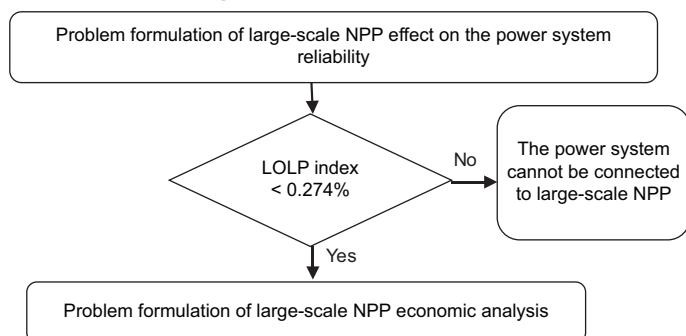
Problem formulation of large-scale NPP effect on the power system reliability

LOLP index < 0.274%

No

The power system cannot be connected to large-scale NPP

Yes

Problem formulation of large-scale NPP economic analysis